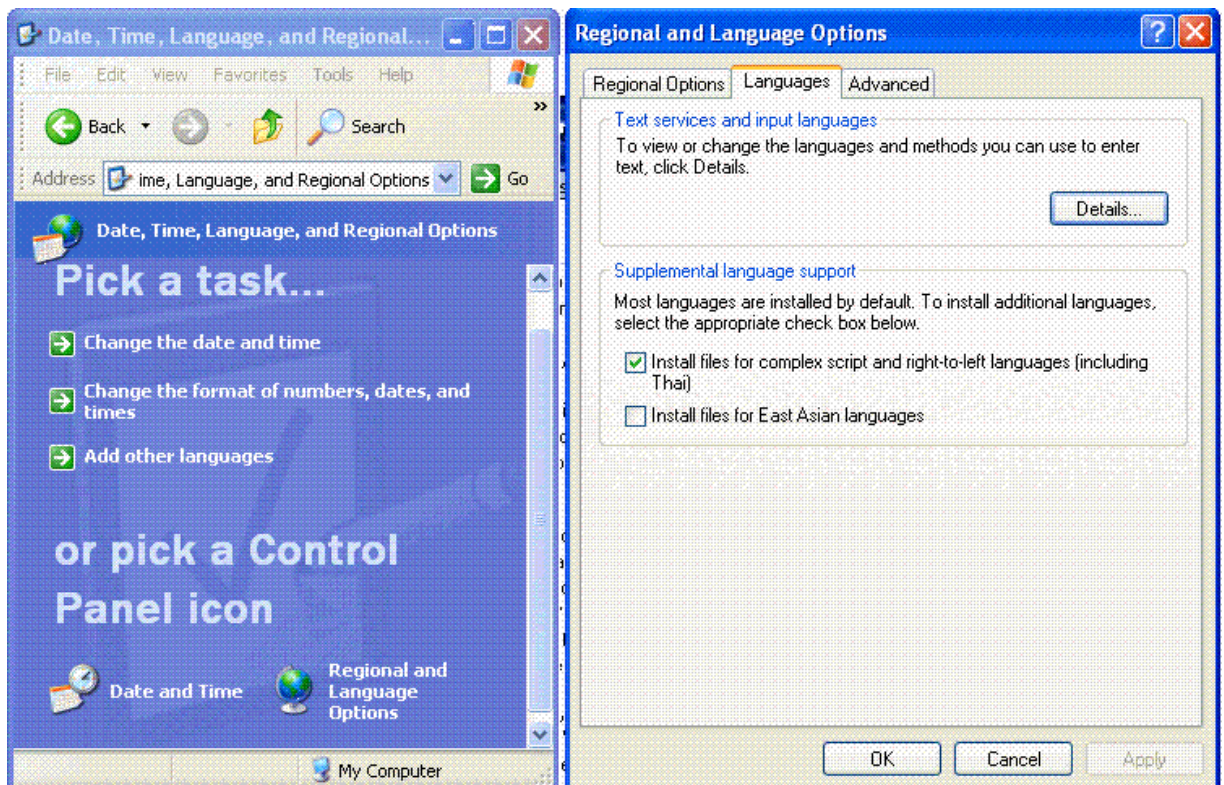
Date, Time, Language, and Regional...

File Edit View Favorites Tools Help

Back Search

Address ime, Language, and Regional Options Go

Date, Time, Language, and Regional Options

Pick a task...

Change the date and time

Change the format of numbers, dates, and times

Add other languages

or pick a Control Panel icon

Date and Time

Regional and Language Options

My Computer

Regional and Language Options

Regional Options Languages Advanced

Text services and input languages

To view or change the languages and methods you can use to enter text, click Details.

Details...

Supplemental language support

Most languages are installed by default. To install additional languages, select the appropriate check box below.

Install files for complex script and right-to-left languages (including Thai)

Install files for East Asian languages

OK Cancel Apply